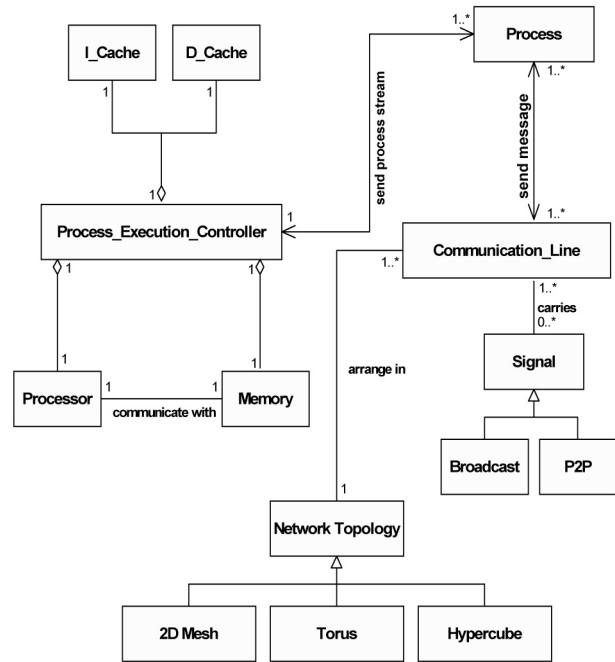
I_Cache

D_Cache

1

1

1

Process_Execution_Controller

1

1

1

send process stream

1..*

Process

1..*

send message

1..*

Communication_Line

1..*

1..*

carries

0..*

Signal

Broadcast

P2P

arrange in

1

Processor

1

communicate with

1

Memory

1

Network Topology

2D Mesh

Torus

Hypercube